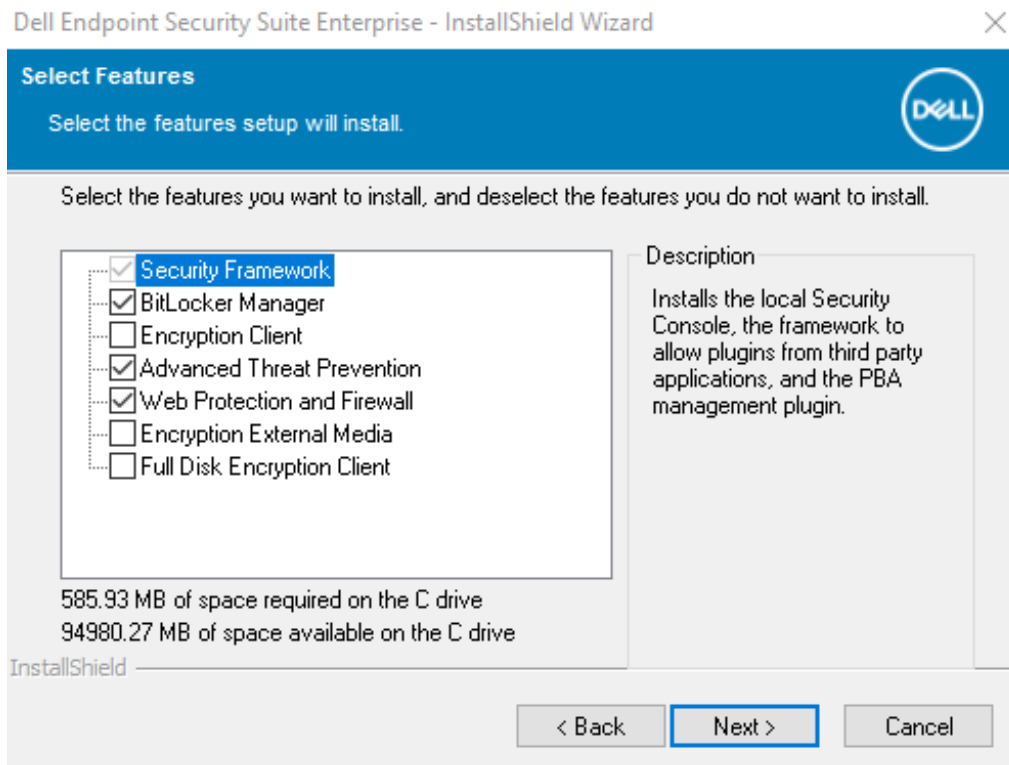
Dell Endpoint Security Suite Enterprise - InstallShield Wizard

Select Features

Select the features setup will install.

DELL

Select the features you want to install, and deselect the features you do not want to install.

Security Framework
BitLocker Manager
Encryption Client
Advanced Threat Prevention
Web Protection and Firewall
Encryption External Media
Full Disk Encryption Client

Description

Installs the local Security Console, the framework to allow plugins from third party applications, and the PBA management plugin.

585.93 MB of space required on the C drive
94980.27 MB of space available on the C drive

InstallShield

< Back
Next >
Cancel